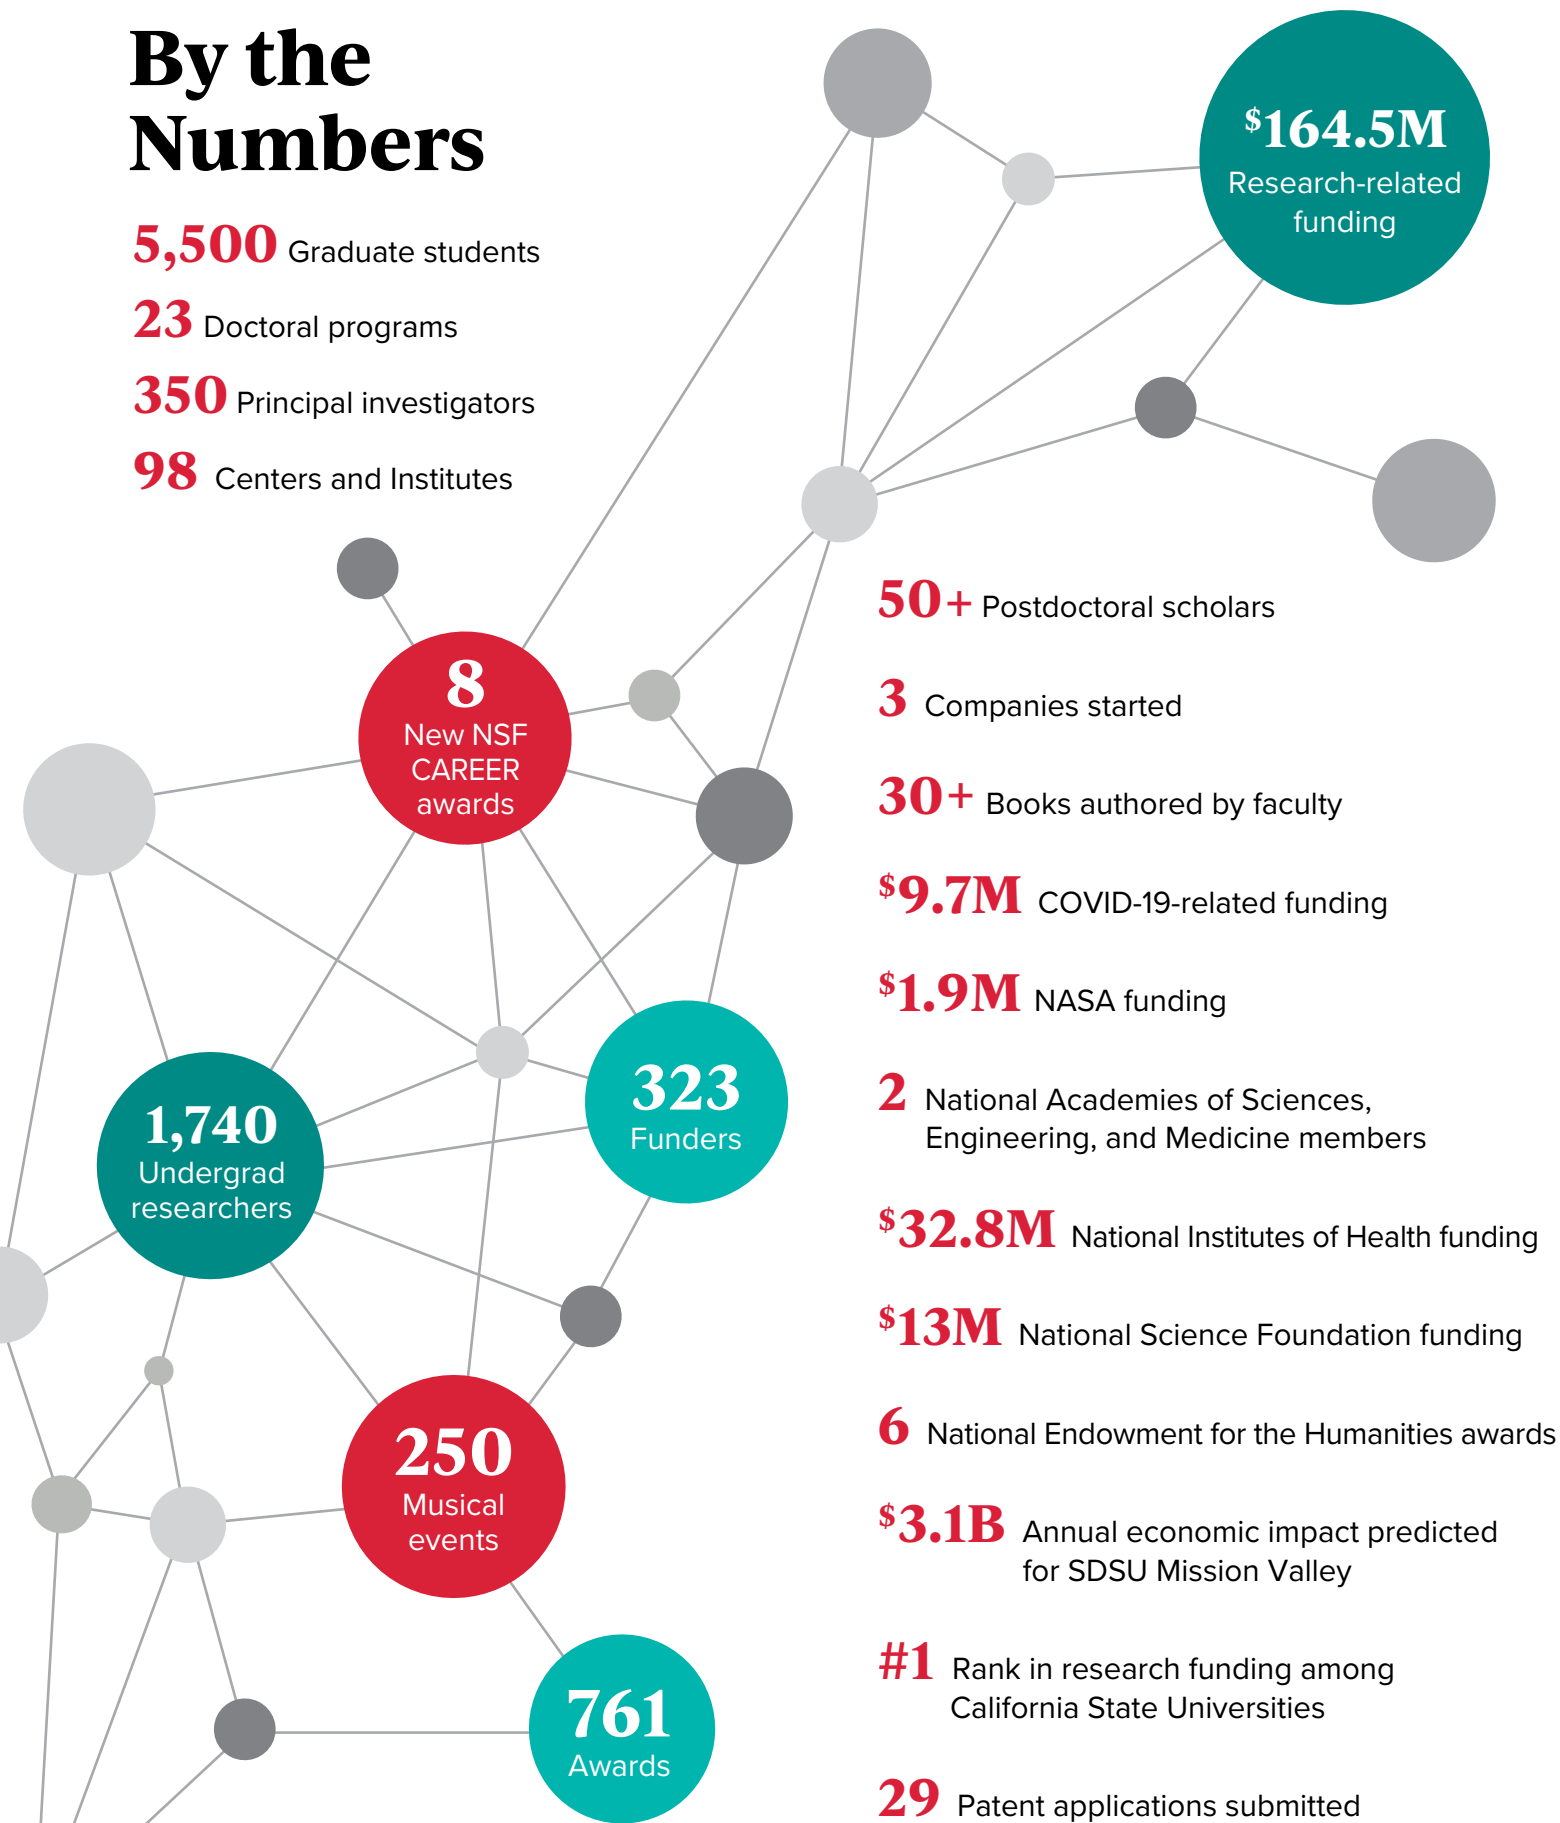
By the Numbers

5,500 Graduate students

23 Doctoral programs

350 Principal investigators

98 Centers and Institutes

$164.5M Research-related funding

8 New NSF CAREER awards

1,740 Undergrad researchers

323 Funders

250 Musical events

761 Awards

50+ Postdoctoral scholars

3 Companies started

30+ Books authored by faculty

$9.7M COVID-19-related funding

$1.9M NASA funding

2 National Academies of Sciences, Engineering, and Medicine members

$32.8M National Institutes of Health funding

$13M National Science Foundation funding

6 National Endowment for the Humanities awards

$3.1B Annual economic impact predicted for SDSU Mission Valley

#1 Rank in research funding among California State Universities

29 Patent applications submitted